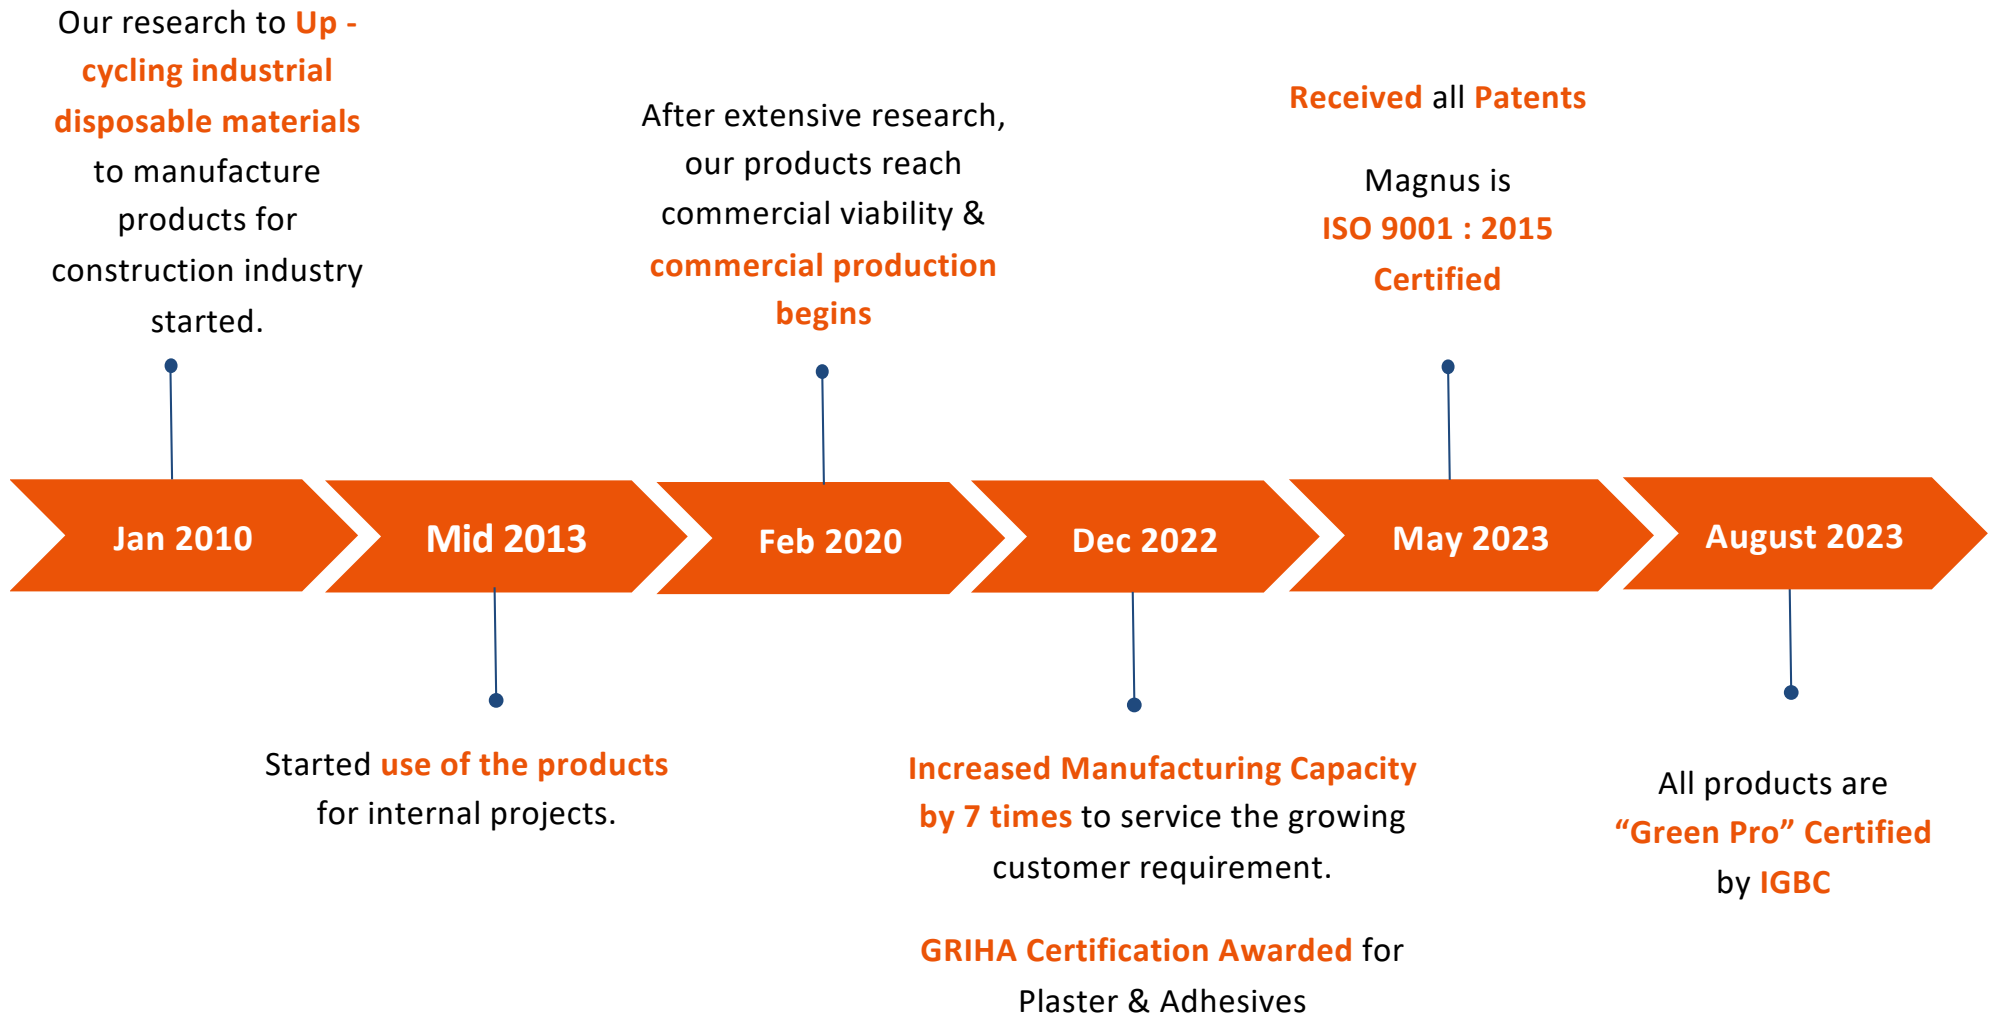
Our research to Up - cycling industrial disposable materials to manufacture products for construction industry started.

After extensive research, our products reach commercial viability & commercial production begins

Received all Patents

Magnus is ISO 9001 : 2015 Certified

Jan 2010

Mid 2013

Feb 2020

Dec 2022

May 2023

August 2023

Started use of the products for internal projects.

Increased Manufacturing Capacity by 7 times to service the growing customer requirement.

GRIHA Certification Awarded for Plaster & Adhesives

All products are "Green Pro" Certified by IGBC